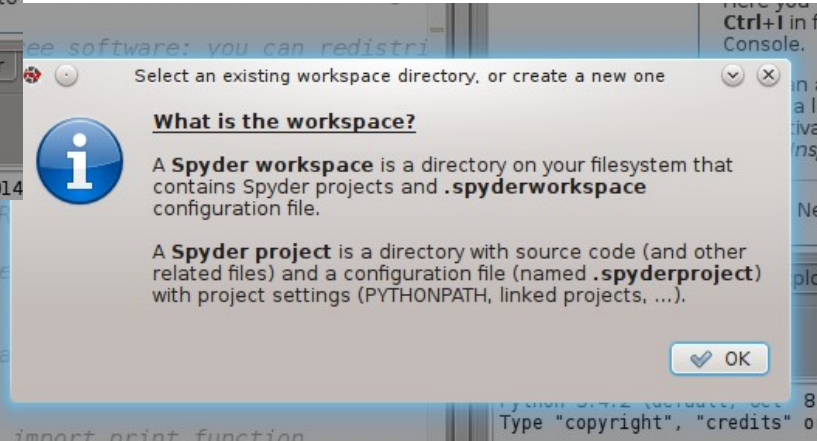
ee software: you can redistri

Select an existing workspace directory, or create a new one

What is the workspace?

A Spyder workspace is a directory on your filesystem that contains Spyder projects and .spyderworkspace configuration file.

A Spyder project is a directory with source code (and other related files) and a configuration file (named .spyderproject) with project settings (PYTHONPATH, linked projects, ...).

OK

Ctrl+I in f
Console.

Type "copyright", "credits" o

import print function